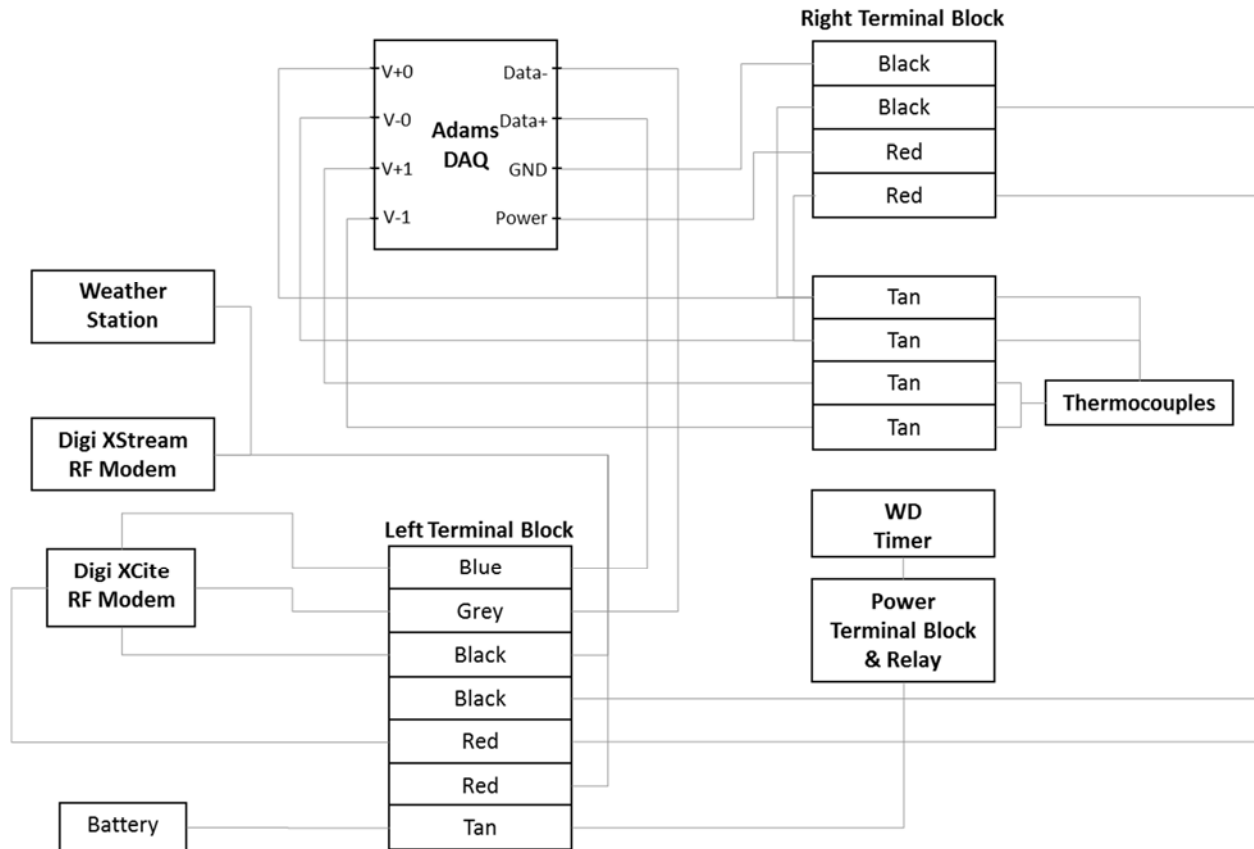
Right Terminal Block

Black
Black
Red
Red

Adams DAQ

V+0
V-0
V+1
V-1

Data-
Data+
GND
Power

Weather Station

Tan
Tan
Tan
Tan

Thermocouples

Digi XStream RF Modem

WD Timer

Left Terminal Block

Digi XCite RF Modem

Blue
Grey
Black
Black
Red
Red
Tan

Power Terminal Block & Relay

Battery